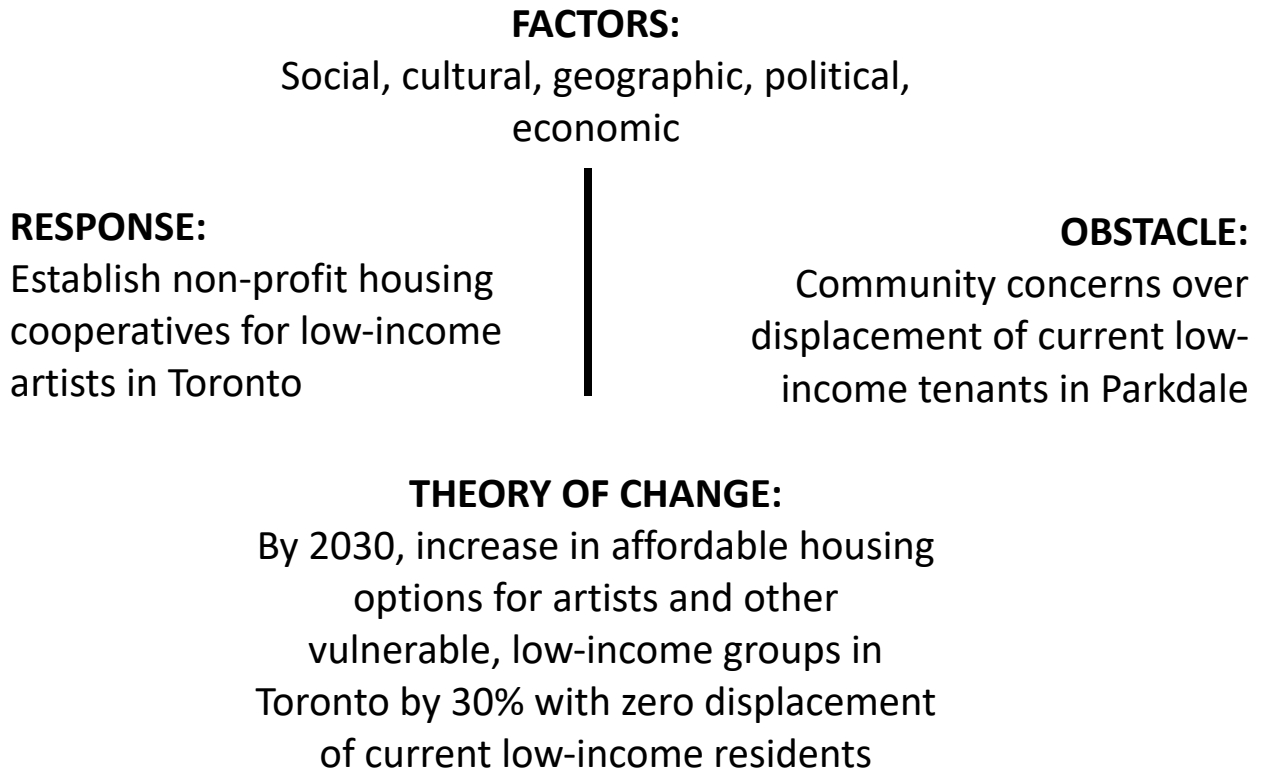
**FACTORS:**
Social, cultural, geographic, political, economic

**RESPONSE:**
Establish non-profit housing cooperatives for low-income artists in Toronto

**OBSTACLE:**
Community concerns over displacement of current low-income tenants in Parkdale

**THEORY OF CHANGE:**
By 2030, increase in affordable housing options for artists and other vulnerable, low-income groups in Toronto by 30% with zero displacement of current low-income residents